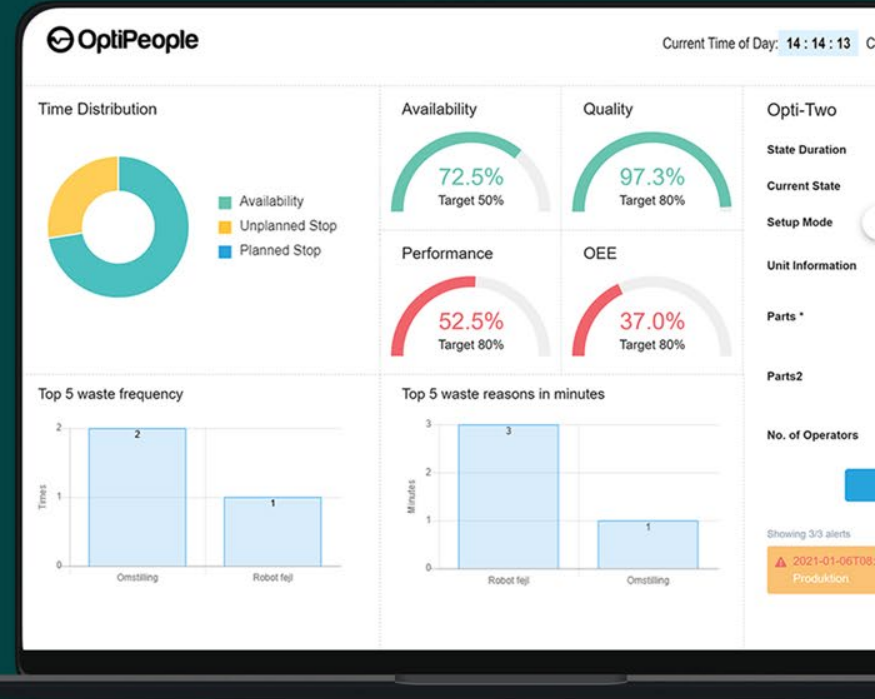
OptiPeople

Current Time of Day: 14 : 14 : 13 C

Time Distribution

Availability
Unplanned Stop
Planned Stop

Availability
72.5%
Target 50%

Quality
97.3%
Target 80%

Performance
52.5%
Target 80%

OEE
37.0%
Target 80%

Opti-Two

State Duration

Current State

Setup Mode

Unit Information

Parts *

Parts2

No. of Operators

Showing 3/3 alerts

2021-01-06T08:
Produktion

Top 5 waste frequency

Times

2
1
0

2
1

Omstilling
Robot fejl

Top 5 waste reasons in minutes

Minutes

3
2
1
0

3
1

Robot fejl
Omstilling